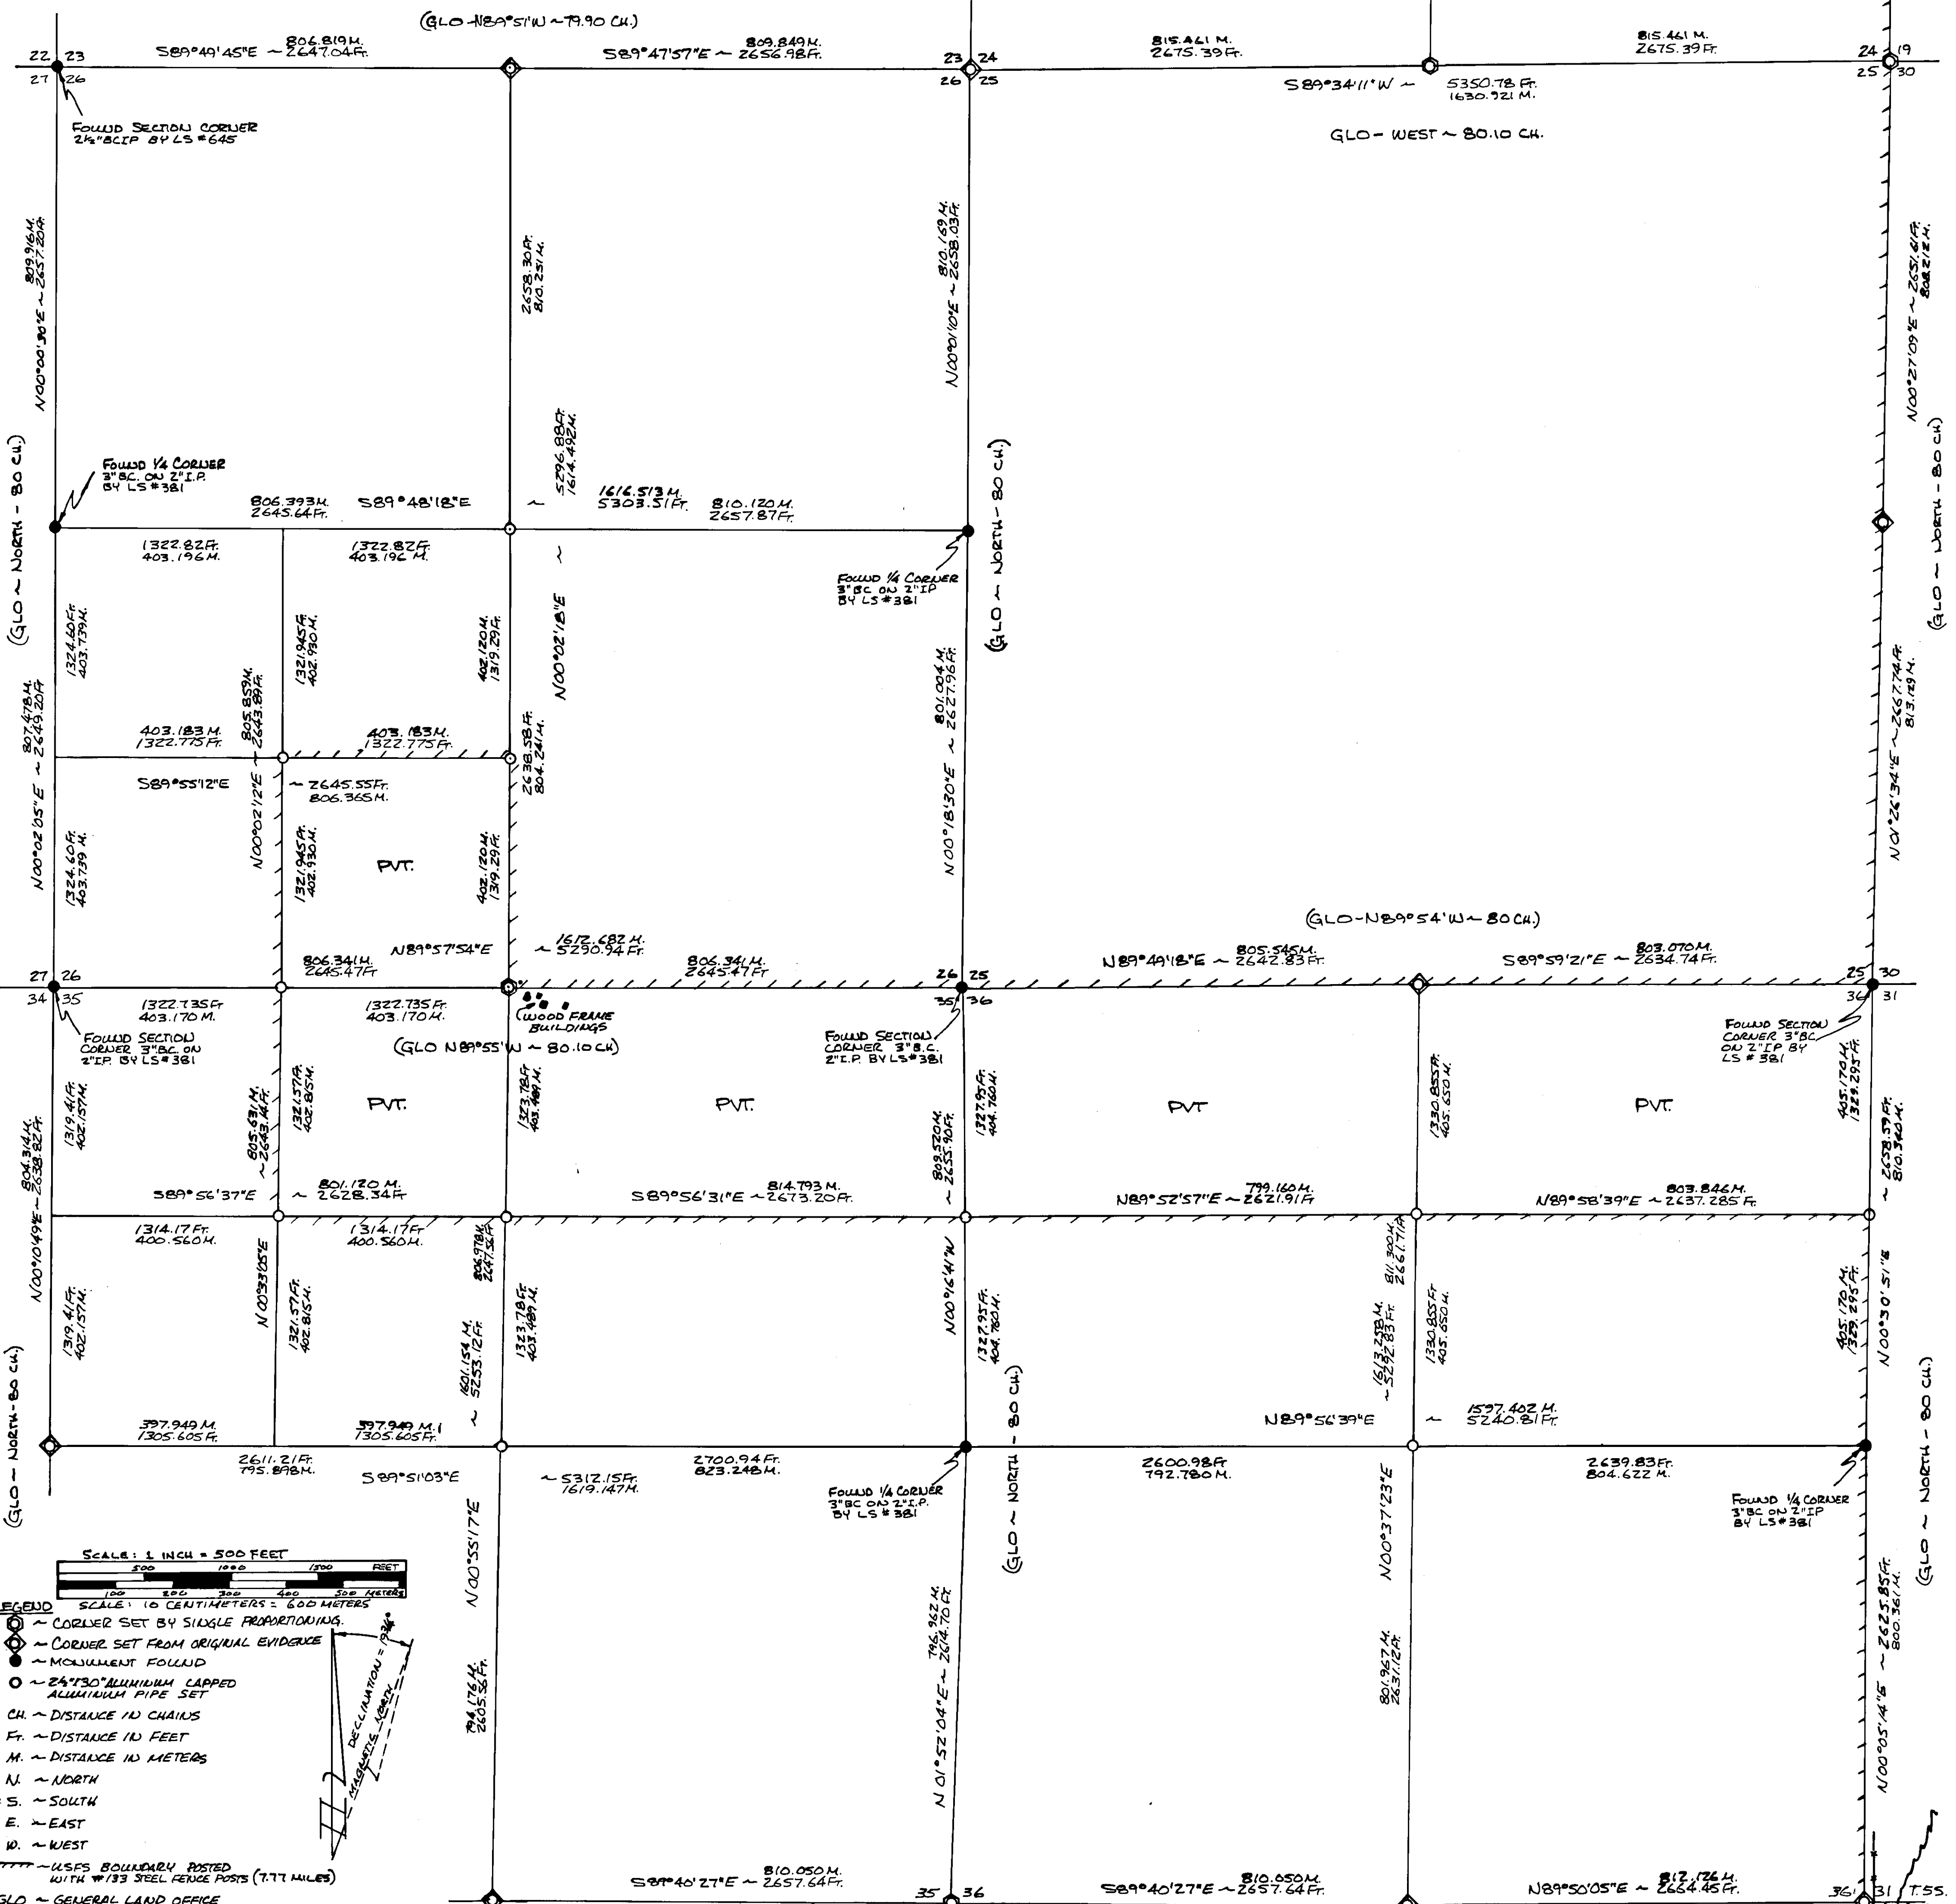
(GLO-N89°51'W ~ 79.90 CH.)

22 23 S89°49'45"E ~ 806.819M. 2647.04Ft.
S89°47'57"E ~ 809.849M. 2656.98Ft.
23 24
815.461 M. 2675.39Ft.
815.461 M. 2675.39Ft.
24 19
27 26
26 25
S89°34'11"W ~ 5350.78Ft. 1630.921 M.
25 30
FOUND SECTION CORNER 2½"BCIP BY LS #645
GLO- WEST ~ 80.10 CH.

N00°00'30"E ~ 809.916M. 2657.20Ft.
2658.30Ft. 810.251M.
N00°01'10"E ~ 810.169M. 2658.03Ft.
N00°27'09"E ~ 2651.61Ft. 808.212M.
5296.88Ft. 1614.492M.

(GLO ~ NORTH - 80 CH.)
FOUND 1/4 CORNER 3"BC. ON 2"I.P. BY LS #381
806.393M. 2645.64Ft. S89°48'18"E
1616.513M. 5303.51Ft.
810.120M. 2657.87Ft.
(GLO ~ NORTH - 80 CH.)
(GLO ~ NORTH - 80 CH.)

1322.82Ft. 403.196M.
1322.82Ft. 403.196 M.
FOUND 1/4 CORNER 3"BC ON 2"IP BY LS #381
1324.60Ft. 403.739M.
1321.945Ft. 402.930M.
402.120M. 1319.29Ft.
N00°02'18"E
807.478M. ~ 2649.20Ft.
805.859M. 2643.89Ft.
801.004M. ~ 2627.96Ft.
N01°26'34"E ~ 2667.74Ft. 813.129M.
403.183M. 1322.775Ft.
403.183M. 1322.775Ft.
2638.58Ft. 804.241M.
S89°55'12"E
N00°02'12"E ~ 2645.55Ft. 806.365M.
N00°18'30"E
N00°02'05"E
1324.60Ft. 403.739M.
1321.945Ft. 402.930M.
PVT.
402.120M. 1319.29Ft.

(GLO-N89°54'W ~ 80 CH.)
1612.682 M. 5290.94Ft.
806.341M. 2645.47Ft. N89°57'54"E
806.341M. 2645.47Ft.
N89°49'18"E ~ 805.545M. 2642.83Ft.
S89°59'21"E ~ 803.070M. 2634.74Ft.
27 26
26 25
25 30
34 35
35 36
36 31
1322.735Ft. 403.170M.
1322.735Ft. 403.170M.
WOOD FRAME BUILDINGS
FOUND SECTION CORNER 3"BC. ON 2"IP. BY LS #381
(GLO N89°55'W ~ 80.10 CH)
FOUND SECTION CORNER 3"B.C. 2"I.P. BY LS #381
FOUND SECTION CORNER 3"BC. ON 2"IP BY LS #381
1319.41Ft. 402.157M.
805.631M. ~ 2643.14Ft.
1321.57Ft. 402.815M.
PVT.
1323.78Ft. 403.489M.
PVT.
809.520M. ~ 2655.90Ft.
1327.95Ft. 404.780M.
PVT
1330.855Ft. 405.650M.
PVT.
405.170M. 1329.295Ft.
804.314M. ~ 2638.82Ft.
S89°56'37"E ~ 801.120 M. 2628.34Ft.
S89°56'31"E ~ 814.793 M. 2673.20Ft.
N89°52'57"E ~ 799.160M. 2621.91Ft.
N89°58'39"E ~ 803.846M. 2637.285Ft.
~ 2658.59Ft. 810.340M.
1314.17Ft. 400.560M.
1314.17Ft. 400.560M.
N00°10'49"E
N00°33'05"E
806.978M. 2647.56Ft.
N00°16'41"W
811.300M. 2661.71Ft.
1319.41Ft. 402.157M.
1321.57Ft. 402.815M.
1601.154 M. 5253.12Ft.
1323.78Ft. 403.489M.
1327.95Ft. 404.780M.
1613.233M. ~ 5292.83Ft.
1330.855Ft. 405.650M.
405.170M. 1329.295Ft.
N00°30'51"E
(GLO ~ NORTH - 80 CH.)
(GLO ~ NORTH - 80 CH.)
397.949 M. 1305.605Ft.
397.949 M. 1305.605Ft.
N89°56'39"E ~ 1597.402 M. 5240.81Ft.
2611.21Ft. 795.898M.
S89°51'03"E
~ 5312.15Ft. 1619.147M.
2700.94Ft. 823.248M.
2600.98Ft. 792.780M.
2639.83Ft. 804.622 M.
FOUND 1/4 CORNER 3"BC ON 2"I.P. BY LS #381
FOUND 1/4 CORNER 3"BC ON 2"IP BY LS #381
N00°55'17"E
N00°37'23"E
(GLO ~ NORTH - 80 CH.)
(GLO ~ NORTH - 80 CH.)
SCALE: 1 INCH = 500 FEET
500 1000 1500 FEET
100 200 300 400 500 METERS
SCALE: 10 CENTIMETERS = 600 METERS
LEGEND
~ CORNER SET BY SINGLE PROPORTIONING.
~ CORNER SET FROM ORIGINAL EVIDENCE
~ MONUMENT FOUND
~ 2½"x30" ALUMINUM CAPPED ALUMINUM PIPE SET
CH. ~ DISTANCE IN CHAINS
Ft. ~ DISTANCE IN FEET
M. ~ DISTANCE IN METERS
N. ~ NORTH
S. ~ SOUTH
E. ~ EAST
W. ~ WEST
~ USFS BOUNDARY POSTED WITH #133 STEEL FENCE POSTS (7.77 MILES)
GLO ~ GENERAL LAND OFFICE
DECLINATION = 13¾°
MAGNETIC NORTH
796.962 M. 2614.70Ft.
N01°52'04"E ~
794.176M. 2605.56Ft.
801.967M. 2631.12Ft.
N00°05'14"E ~ 2625.85Ft. 800.361M.
S89°40'27"E ~ 810.050M. 2657.64Ft.
35 36
S89°40'27"E ~ 810.050M. 2657.64Ft.
N89°50'05"E ~ 812.126M. 2664.45Ft.
36 31 T.5S.